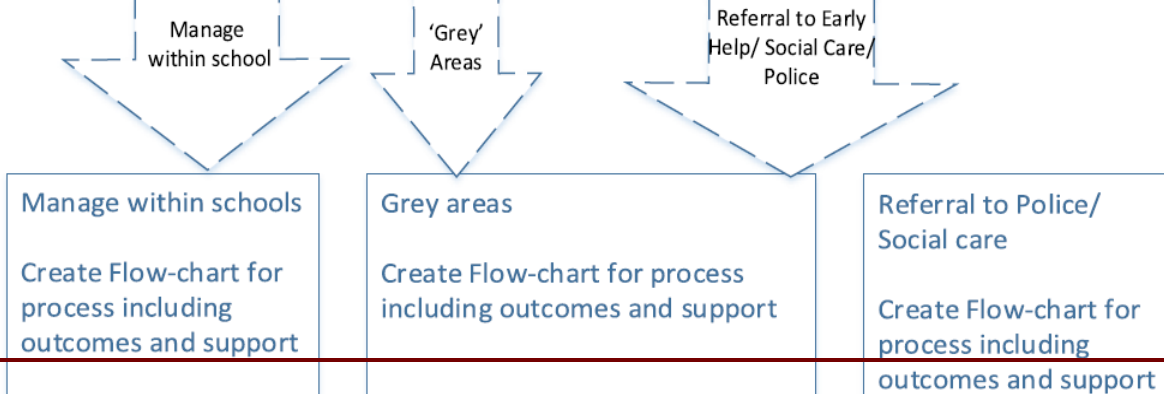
Manage within school

'Grey' Areas

Referral to Early Help/ Social Care/ Police

Manage within schools

Create Flow-chart for process including outcomes and support

Grey areas

Create Flow-chart for process including outcomes and support

Referral to Police/ Social care

Create Flow-chart for process including outcomes and support